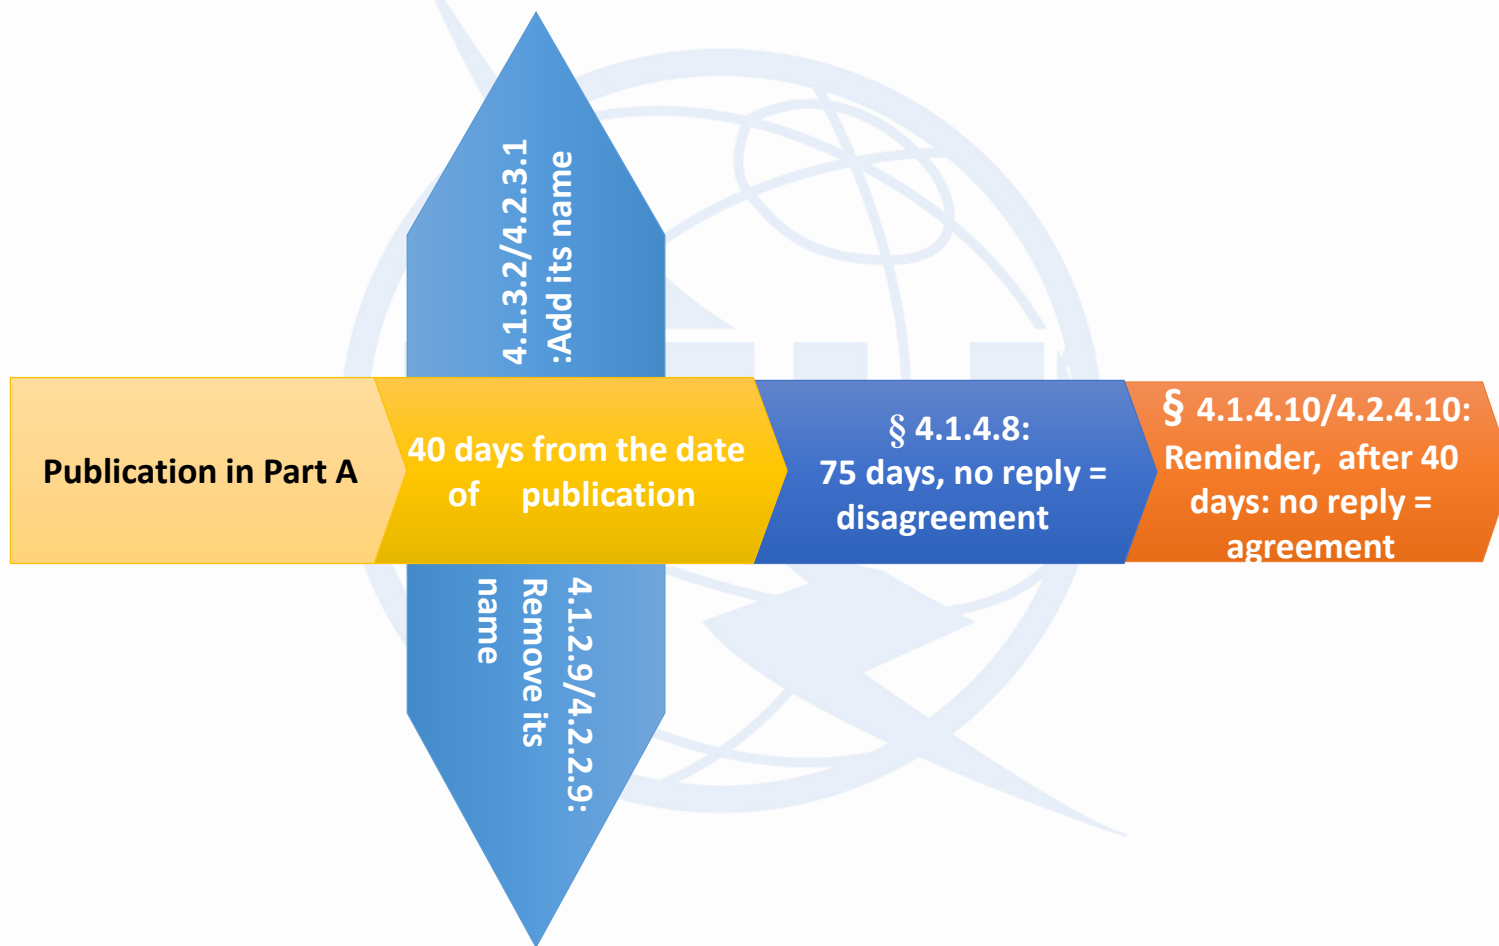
4.1.3.2/4.2.3.1 :Add its name

Publication in Part A

40 days from the date of publication

§ 4.1.4.8: 75 days, no reply = disagreement

§ 4.1.4.10/4.2.4.10: Reminder, after 40 days: no reply = agreement

4.1.2.9/4.2.2.9: Remove its name